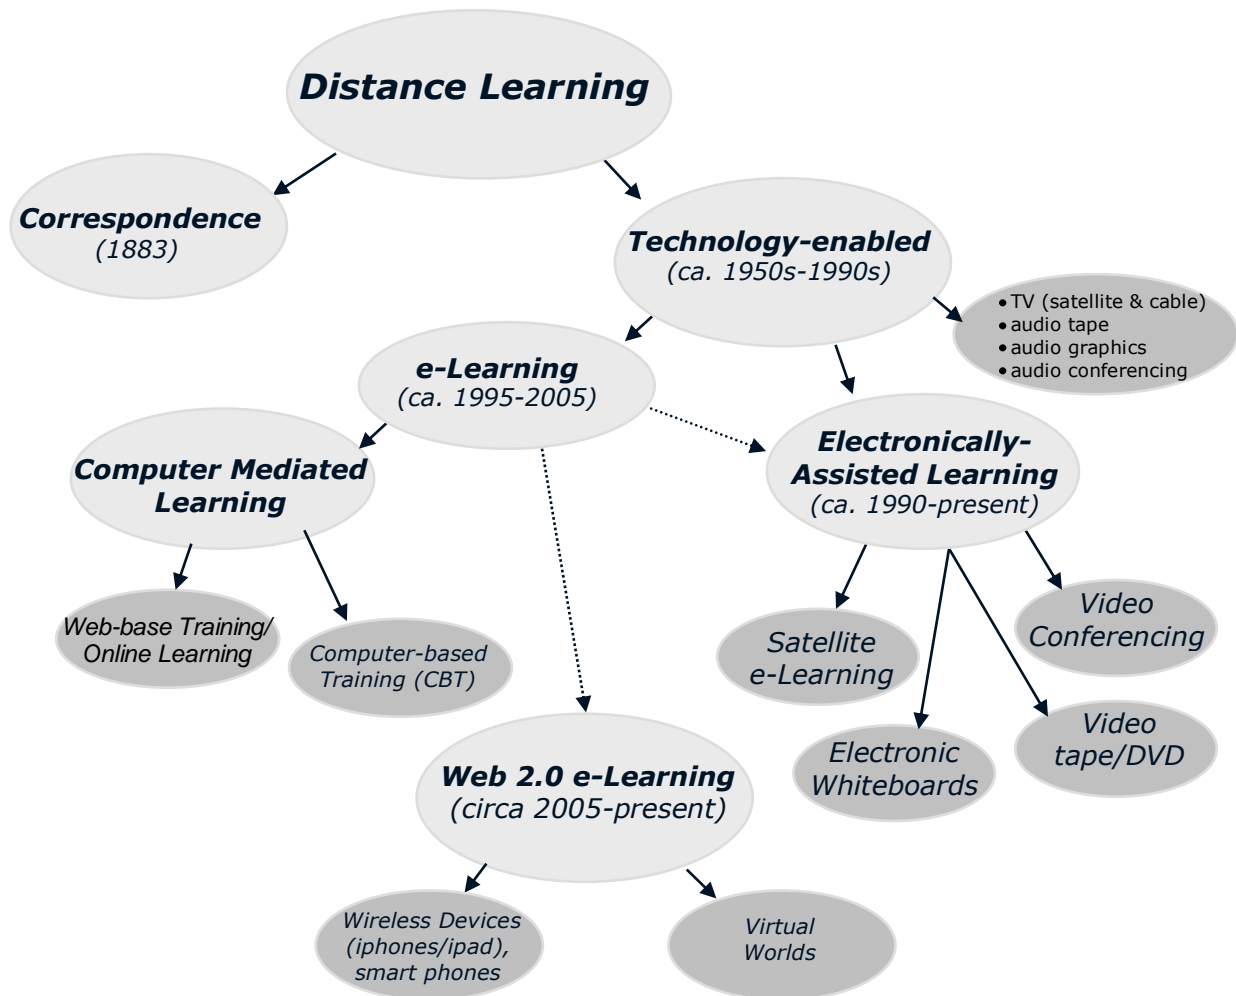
Distance Learning

Correspondence
(1883)

Technology-enabled
(ca. 1950s-1990s)

• TV (satellite & cable)
• audio tape
• audio graphics
• audio conferencing

e-Learning
(ca. 1995-2005)

Computer Mediated Learning

Electronically-Assisted Learning
(ca. 1990-present)

Web-base Training/ Online Learning

Computer-based Training (CBT)

Satellite e-Learning

Video Conferencing

Electronic Whiteboards

Video tape/DVD

Web 2.0 e-Learning
(circa 2005-present)

Wireless Devices (iphones/ipad), smart phones

Virtual Worlds